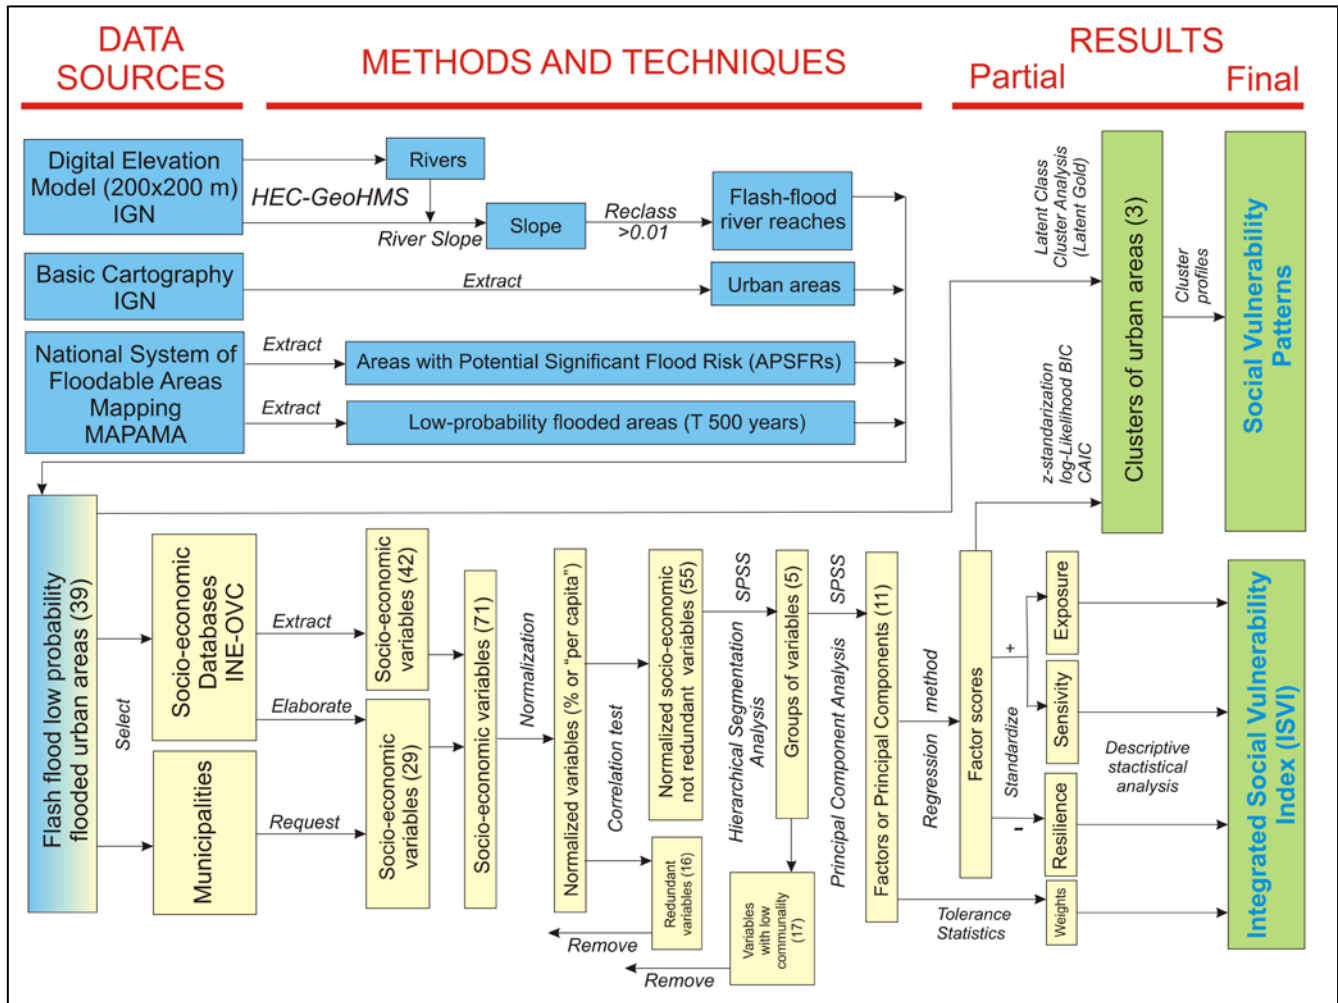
DATA SOURCES

METHODS AND TECHNIQUES

RESULTS
Partial Final

Digital Elevation Model (200x200 m) IGN

Rivers

HEC-GeoHMS

River Slope

Slope

Reclass >0.01

Flash-flood river reaches

Basic Cartography IGN

Extract

Urban areas

National System of Floodable Areas Mapping MAPAMA

Extract

Areas with Potential Significant Flood Risk (APSFRs)

Extract

Low-probability flooded areas (T 500 years)

Latent Class Cluster Analysis (Latent Gold)

Clusters of urban areas (3)

Cluster profiles

Social Vulnerability Patterns

z-standarization log-Likelihood BIC CAIC

Flash flood low probability flooded urban areas (39)

Select

Socio-economic Databases INE-OVC

Extract

Socio-economic variables (42)

Elaborate

Municipalities

Request

Socio-economic variables (29)

Socio-economic variables (71)

Normalization

Normalized variables (% or "per capita")

Correlation test

Redundant variables (16)

Remove

Normalized socio-economic not redundant variables (55)

SPSS

Hierarchical Segmentation Analysis

Groups of variables (5)

Variables with low communality (17)

Remove

SPSS

Principal Component Analysis

Factors or Principal Components (11)

Regression method

Factor scores

Standardize

+

Exposure

Sensivity

-

Resilience

Tolerance Statistics

Weights

Descriptive stactistical analysis

Integrated Social Vulnerability Index (ISVI)